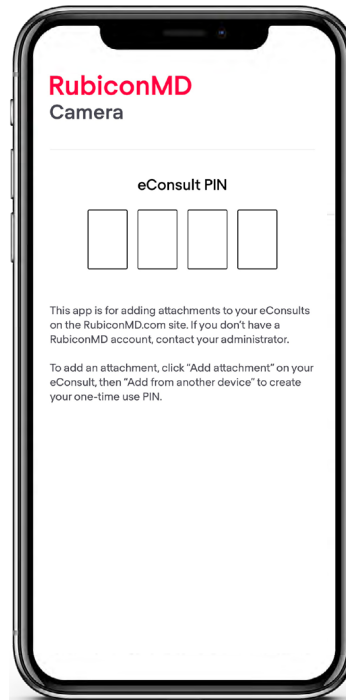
RubiconMD
Camera

eConsult PIN

This app is for adding attachments to your eConsults on the RubiconMD.com site. If you don't have a RubiconMD account, contact your administrator.

To add an attachment, click "Add attachment" on your eConsult, then "Add from another device" to create your one-time use PIN.